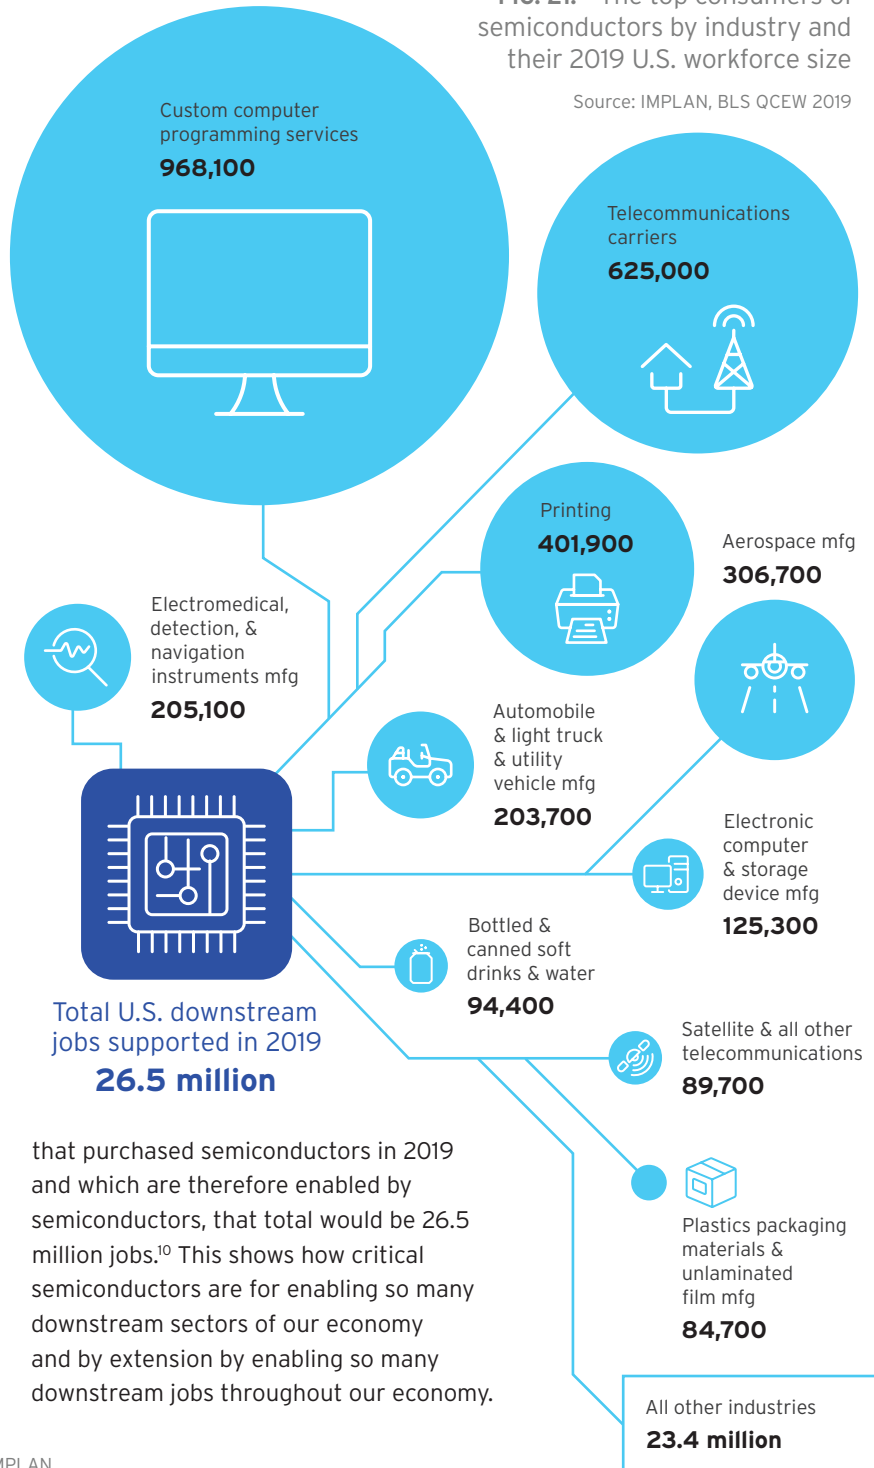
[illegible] The top consumers of semiconductors by industry and their 2019 U.S. workforce size

Source: IMPLAN, BLS QCEW 2019

Custom computer programming services
968,100

Telecommunications carriers
625,000

Printing
401,900

Aerospace mfg
306,700

Electromedical, detection, & navigation instruments mfg
205,100

Automobile & light truck & utility vehicle mfg
203,700

Electronic computer & storage device mfg
125,300

Bottled & canned soft drinks & water
94,400

Total U.S. downstream jobs supported in 2019
26.5 million

Satellite & all other telecommunications
89,700

Plastics packaging materials & unlaminated film mfg
84,700

All other industries
23.4 million

that purchased semiconductors in 2019 and which are therefore enabled by semiconductors, that total would be 26.5 million jobs.$^{10}$ This shows how critical semiconductors are for enabling so many downstream sectors of our economy and by extension by enabling so many downstream jobs throughout our economy.

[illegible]PLAN